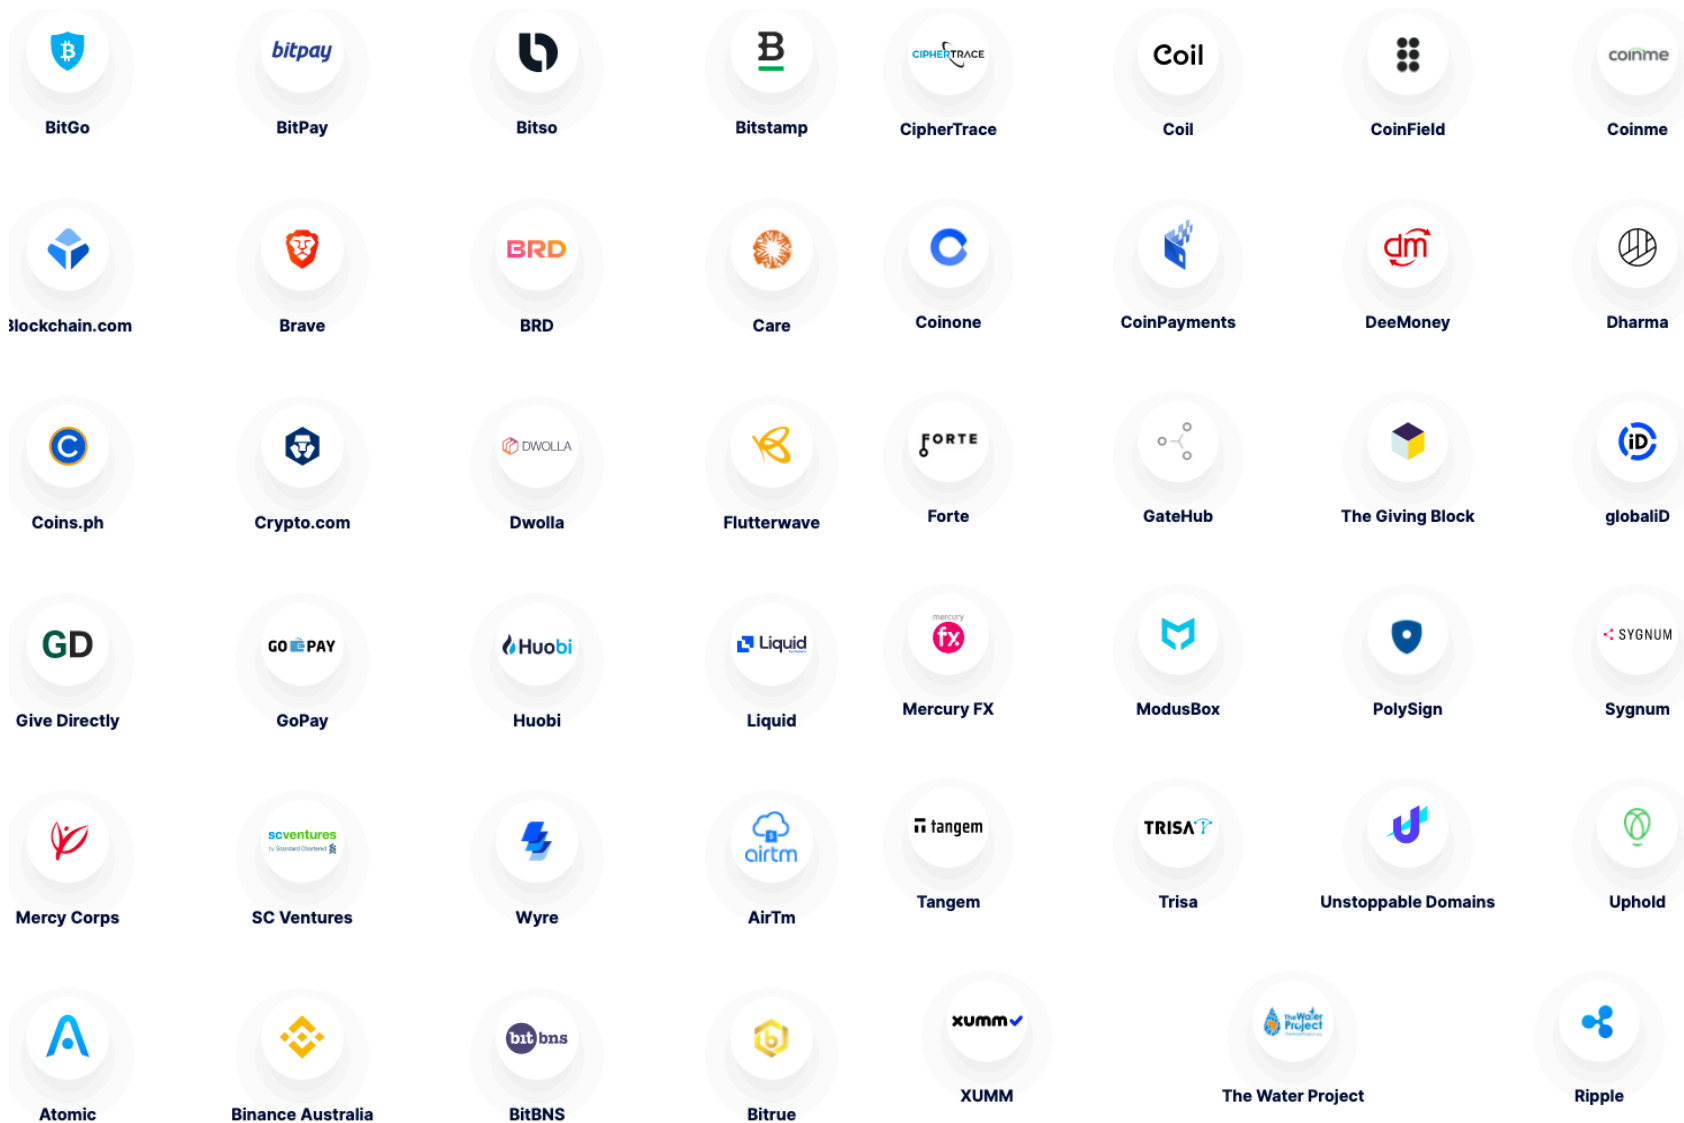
bitpay
BitGo
BitPay
Bitso
Bitstamp
CIPHERTRACE
CipherTrace
Coil
Coil
CoinField
coinme
Coinme

BRD
3lockchain.com
Brave
BRD
Care
Coinone
CoinPayments
dm
DeeMoney
Dharma

DWOLLA
FORTE
Coins.ph
Crypto.com
Dwolla
Flutterwave
Forte
GateHub
The Giving Block
iD
globaliD

GD
GO PAY
Huobi
Liquid
mercury
fx
SYGNUM
Give Directly
GoPay
Huobi
Liquid
Mercury FX
ModusBox
PolySign
Sygnum

scventures
tangem
TRISA
airtm
Mercy Corps
SC Ventures
Wyre
AirTm
Tangem
Trisa
Unstoppable Domains
Uphold

bit bns
xumm
The Water Project
Atomic
Binance Australia
BitBNS
Bitrue
XUMM
The Water Project
Ripple